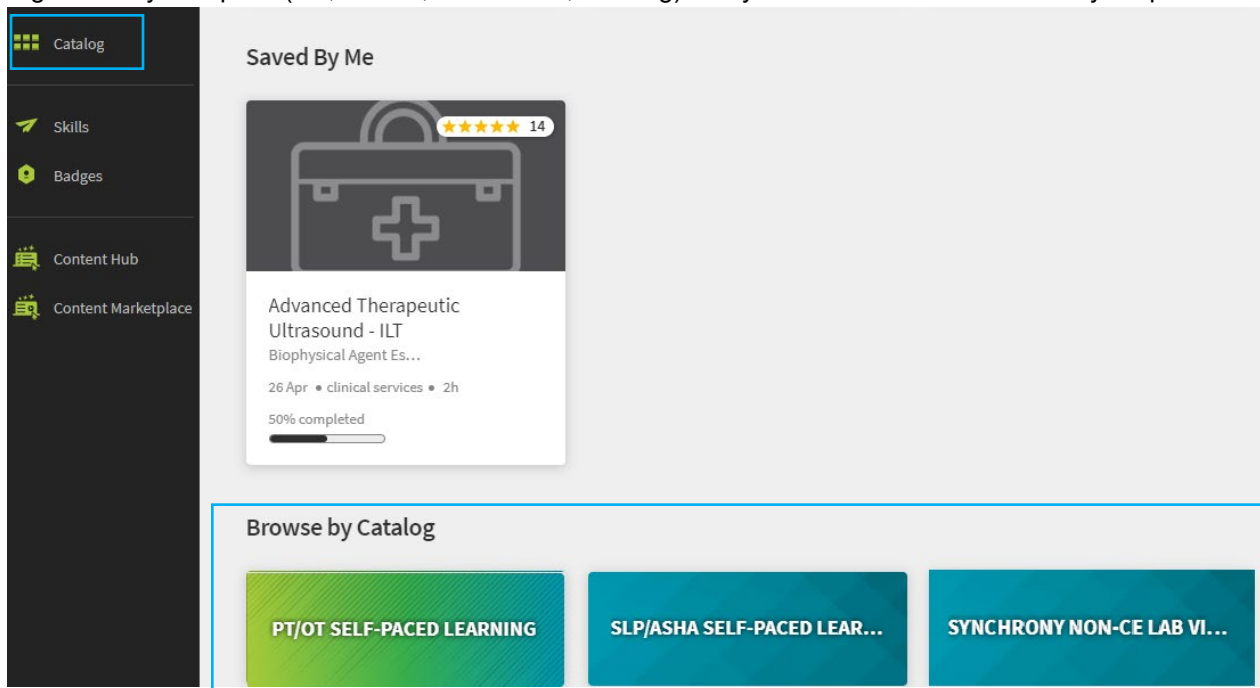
Catalog

Skills

Badges

Content Hub

Content Marketplace

Saved By Me

★★★★★ 14

Advanced Therapeutic Ultrasound - ILT

Biophysical Agent Es...

26 Apr • clinical services • 2h

50% completed

Browse by Catalog

PT/OT SELF-PACED LEARNING

SLP/ASHA SELF-PACED LEAR...

SYNCHRONY NON-CE LAB VI...